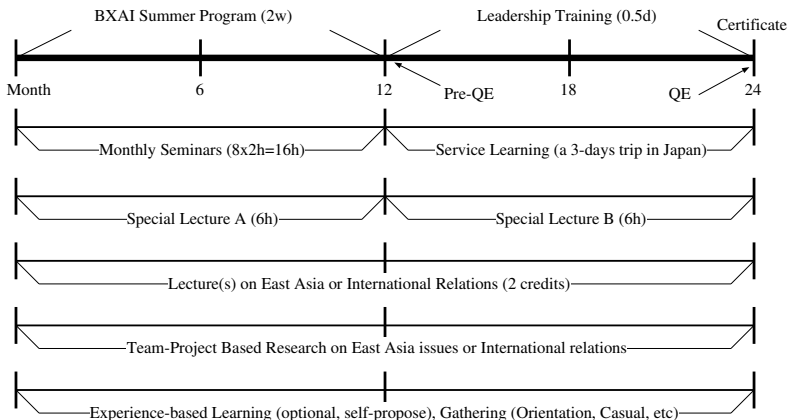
BXAI Summer Program (2w)

Leadership Training (0.5d)

Certificate

Month

6

12

Pre-QE

18

QE

24

Monthly Seminars (8x2h=16h)

Service Learning (a 3-days trip in Japan)

Special Lecture A (6h)

Special Lecture B (6h)

Lecture(s) on East Asia or International Relations (2 credits)

Team-Project Based Research on East Asia issues or International relations

Experience-based Learning (optional, self-propose), Gathering (Orientation, Casual, etc)